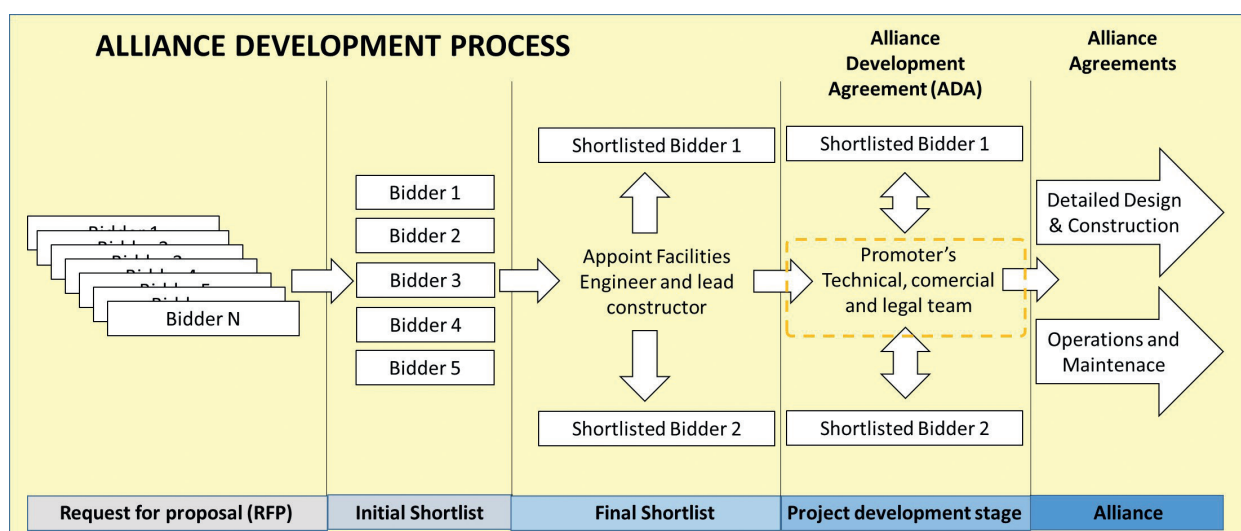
ALLIANCE DEVELOPMENT PROCESS

Alliance Development Agreement (ADA)

Alliance Agreements

Bidder 1
Bidder 2
Bidder 3
Bidder 4
Bidder 5
Bidder
Bidder N

Bidder 1
Bidder 2
Bidder 3
Bidder 4
Bidder 5

Shortlisted Bidder 1

Appoint Facilities Engineer and lead constructor

Shortlisted Bidder 2

Shortlisted Bidder 1

Promoter's Technical, comercial and legal team

Shortlisted Bidder 2

Detailed Design & Construction

Operations and Maintenace

Request for proposal (RFP)

Initial Shortlist

Final Shortlist

Project development stage

Alliance